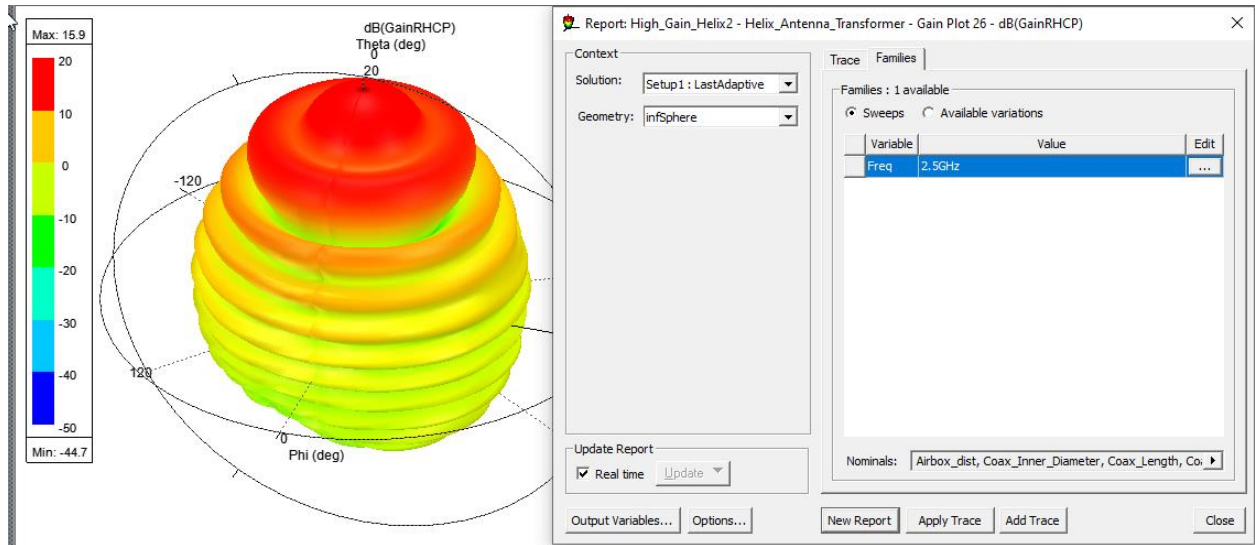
Max: 15.9

20

10

0

-10

-20

-30

-40

-50

Min: -44.7

dB(GainRHCP)

Theta (deg)

0

20

-120

120

0

Phi (deg)

Report: High_Gain_Helix2 - Helix_Antenna_Transformer - Gain Plot 26 - dB(GainRHCP)

Context

Solution: Setup1 : LastAdaptive

Geometry: infSphere

Update Report

Real time Update

Trace Families

Families : 1 available

Sweeps Available variations

| Variable | Value | Edit |
|---|---|---|
| Freq | 2.5GHz | ... |

Nominals: Airbox_dist, Coax_Inner_Diameter, Coax_Length, Co

Output Variables... Options...

New Report Apply Trace Add Trace

Close